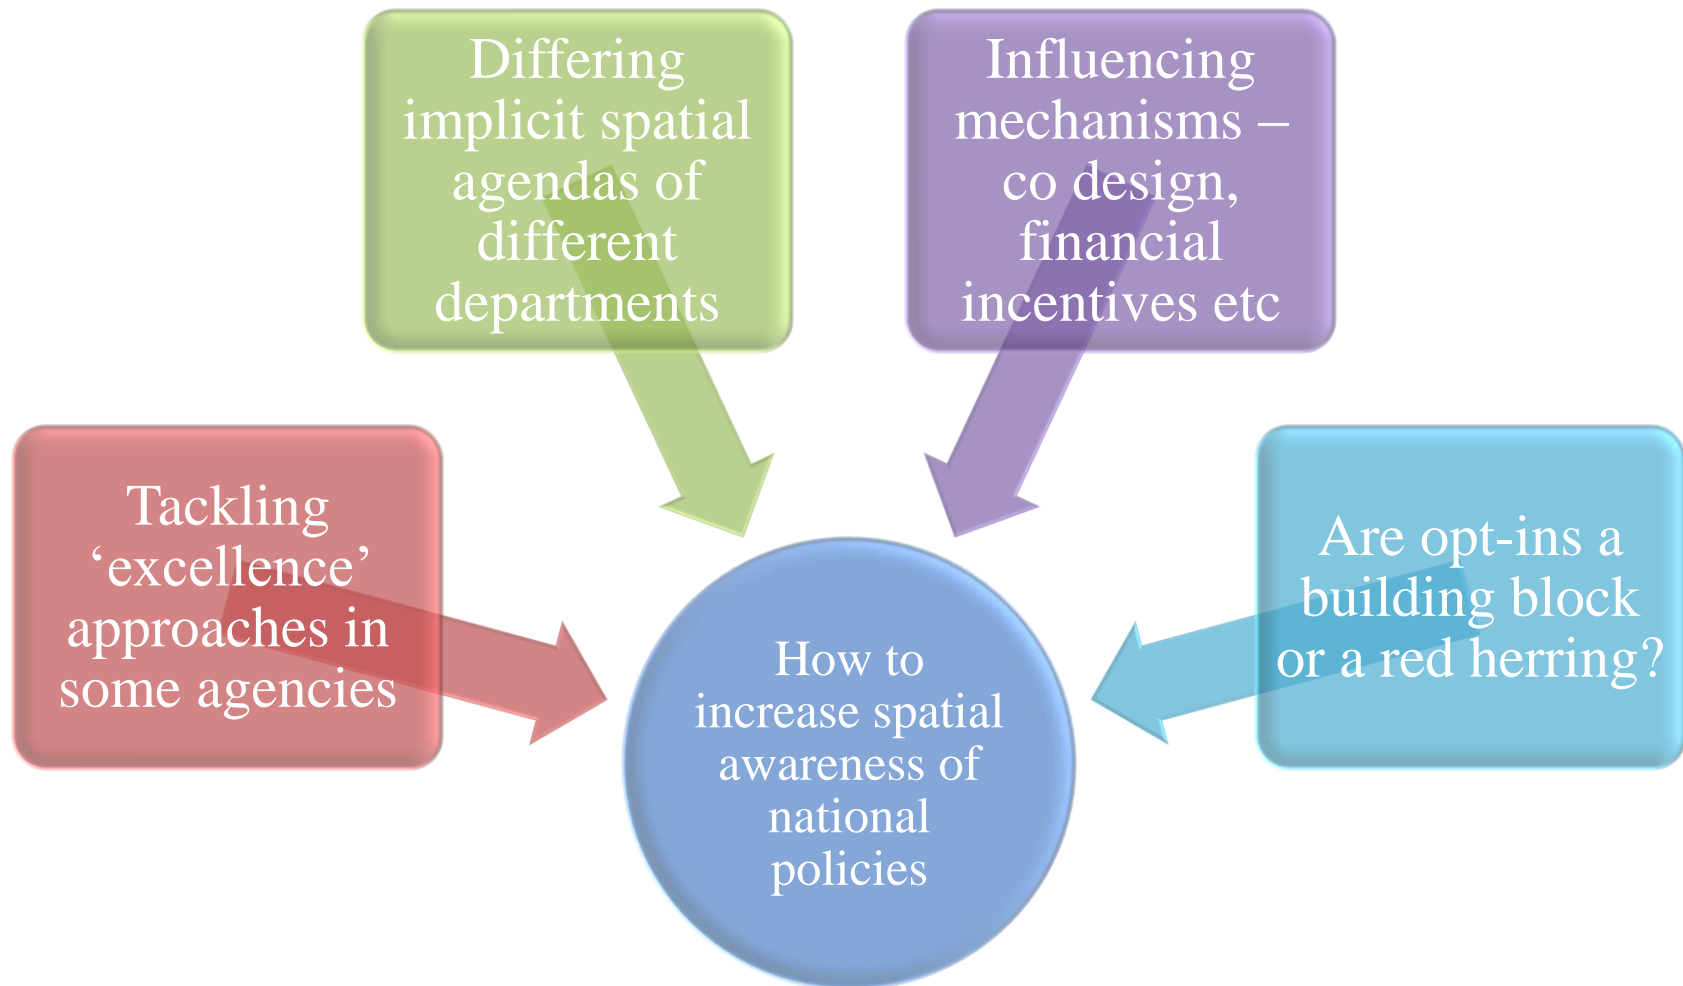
Differing implicit spatial agendas of different departments

Influencing mechanisms – co design, financial incentives etc

Tackling ‘excellence’ approaches in some agencies

Are opt-ins a building block or a red herring?

How to increase spatial awareness of national policies